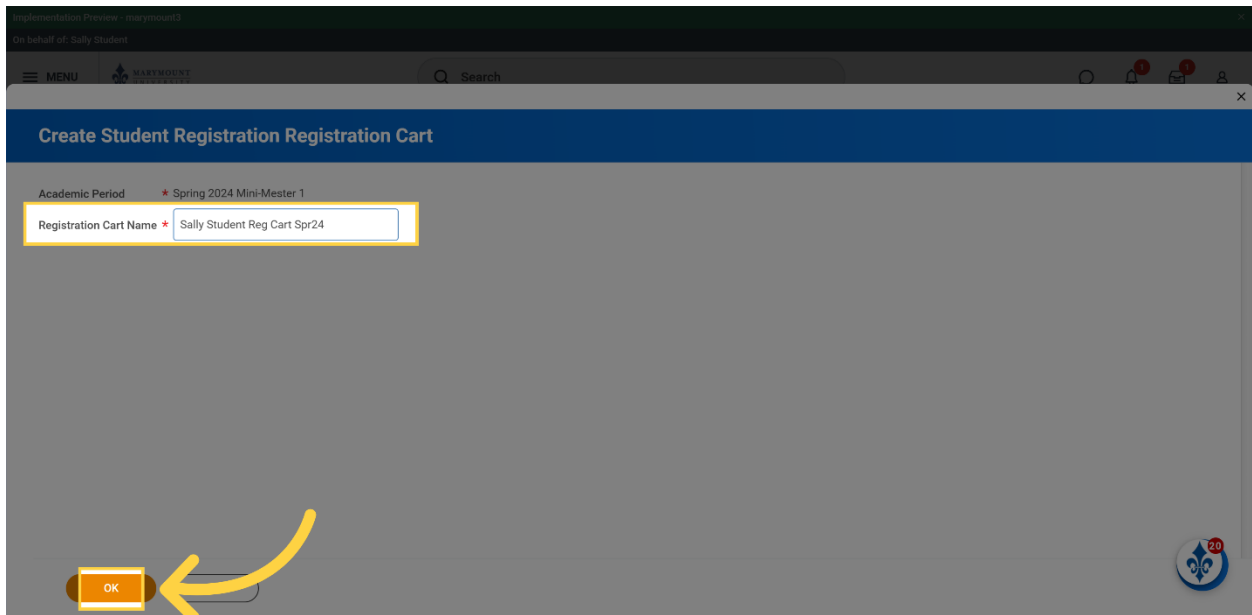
Implementation Preview - marymount3

On behalf of: Sally Student

MENU

MARYMOUNT UNIVERSITY

Search

1

1

×

Create Student Registration Registration Cart

Academic Period * Spring 2024 Mini-Mester 1

Registration Cart Name * Sally Student Reg Cart Spr24

OK

20